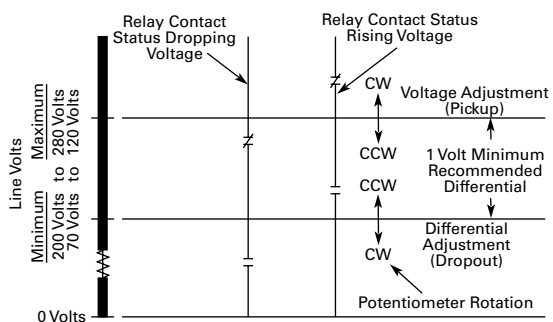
Relay Contact Status Dropping Voltage

Relay Contact Status Rising Voltage

Line Volts

Maximum 280 Volts to 120 Volts

Minimum 200 Volts to 70 Volts

0 Volts

CW

CCW

CCW

CW

Voltage Adjustment (Pickup)

1 Volt Minimum Recommended Differential

Differential Adjustment (Dropout)

Potentiometer Rotation